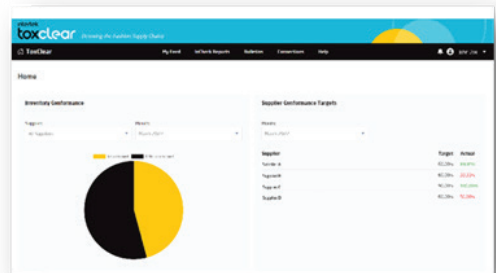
intertek toxclear Greening the Fashion Supply Chain

ToxClear My Feed InTerck Reports Bulletins Connections Help

Home

Inventory Conformance

Suppliers All Suppliers

Phases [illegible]

Supplier Conformance Targets

Phases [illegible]

| Supplier | Target | Actual |
|---|---|---|
| Supplier A | 90.00% | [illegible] |
| Supplier B | 90.00% | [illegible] |
| Supplier C | 90.00% | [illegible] |
| Supplier D | 90.00% | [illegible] |